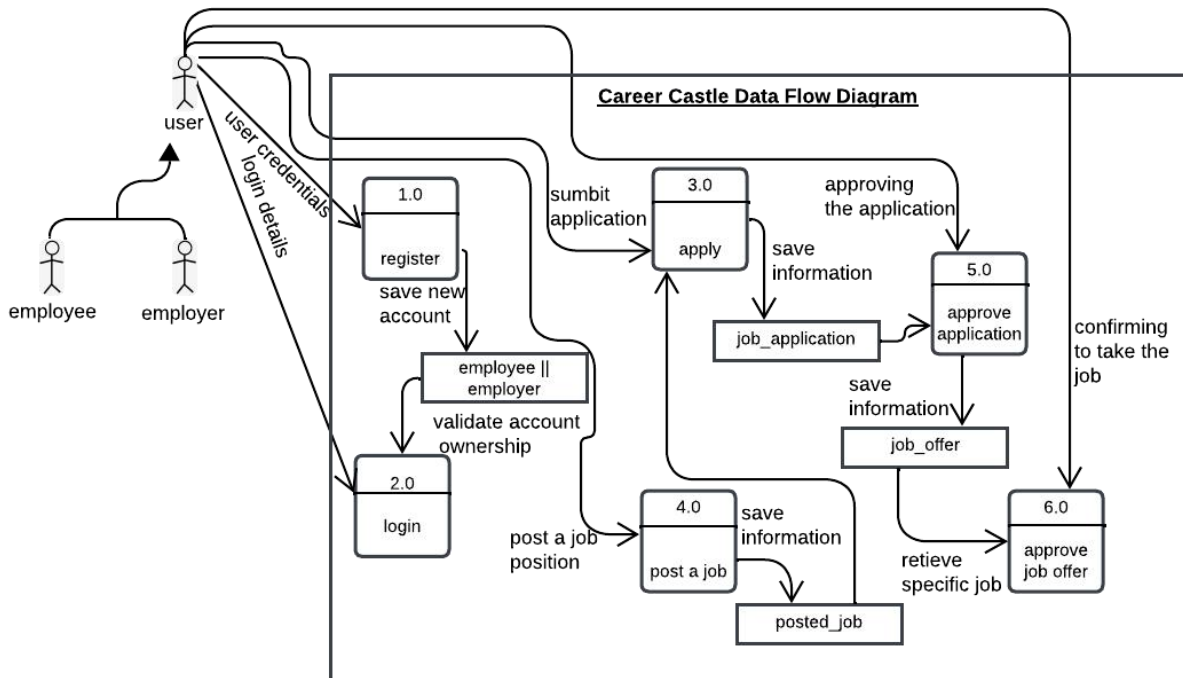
user

employee

employer

user credentials

login details

Career Castle Data Flow Diagram

1.0

register

save new account

employee || employer

validate account ownership

2.0

login

sumbit application

3.0

apply

save information

job_application

approving the application

5.0

approve application

save information

job_offer

confirming to take the job

post a job position

4.0

post a job

save information

posted_job

retieve specific job

6.0

approve job offer